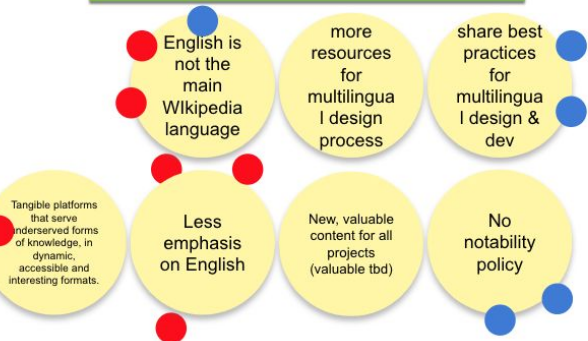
English is not the main WIkipedia language

more resources for multilingual design process

share best practices for multilingual design & dev

Tangible platforms that serve underserved forms of knowledge, in dynamic, accessible and interesting formats.

Less emphasis on English

New, valuable content for all projects (valuable tbd)

No notability policy